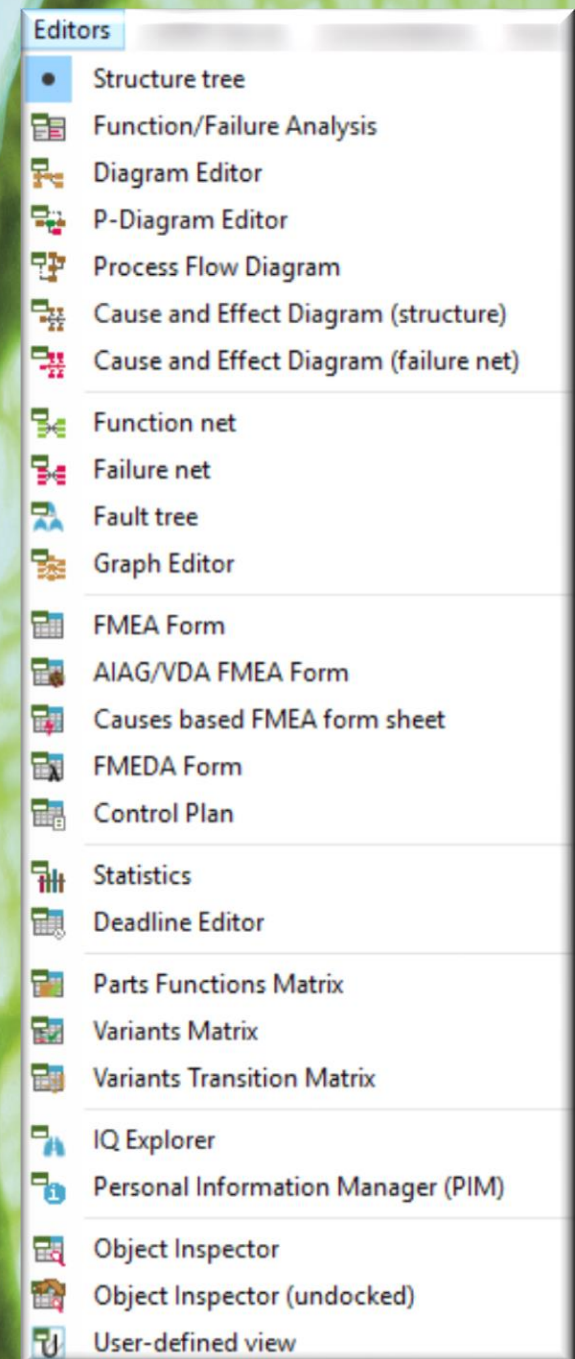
Editors

Structure tree
Function/Failure Analysis
Diagram Editor
P-Diagram Editor
Process Flow Diagram
Cause and Effect Diagram (structure)
Cause and Effect Diagram (failure net)

Function net
Failure net
Fault tree
Graph Editor

FMEA Form
AIAG/VDA FMEA Form
Causes based FMEA form sheet
FMEDA Form
Control Plan

Statistics
Deadline Editor

Parts Functions Matrix
Variants Matrix
Variants Transition Matrix

IQ Explorer
Personal Information Manager (PIM)

Object Inspector
Object Inspector (undocked)
User-defined view